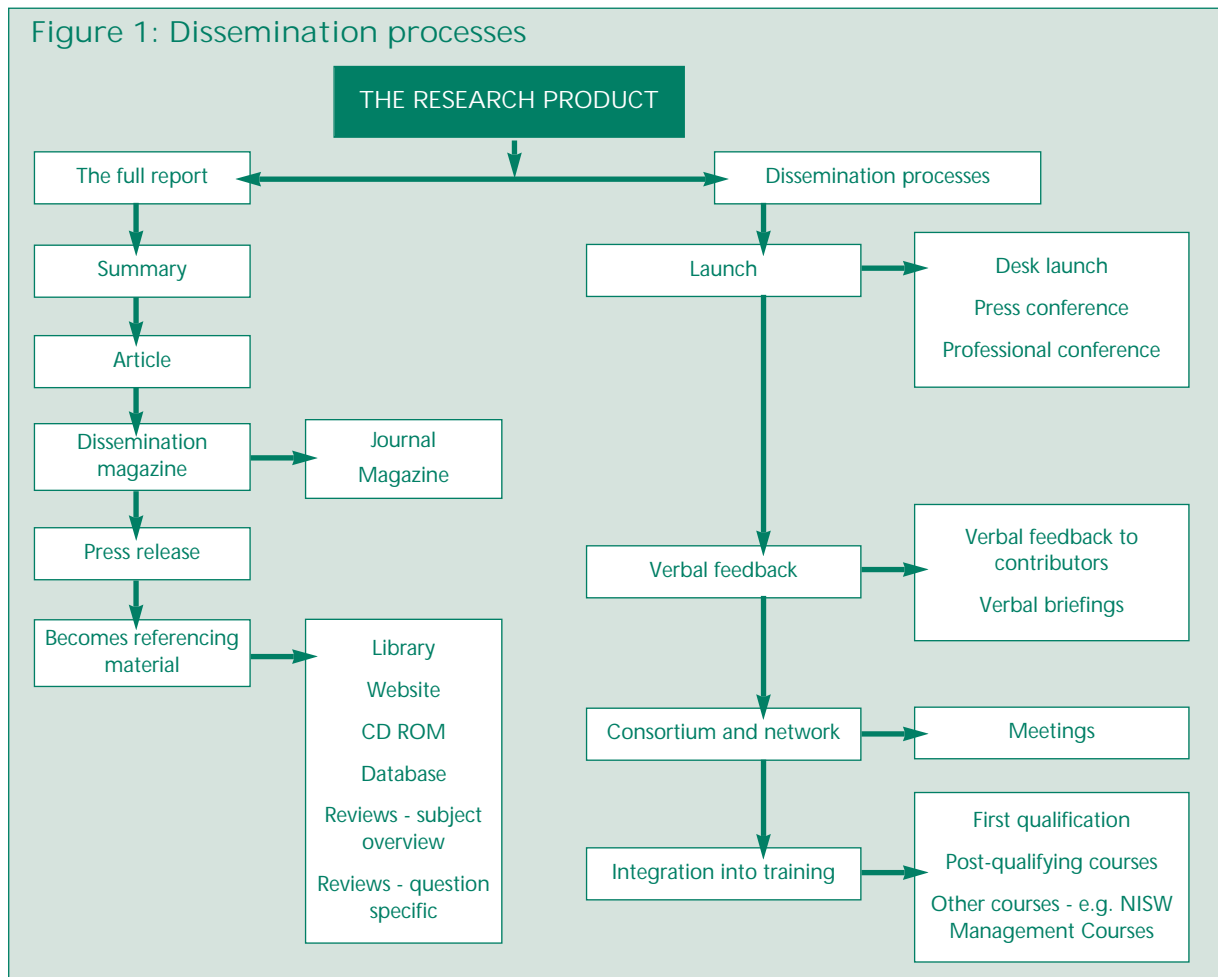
Figure 1: Dissemination processes

THE RESEARCH PRODUCT

The full report

Dissemination processes

Summary

Article

Dissemination magazine

Journal
Magazine

Press release

Becomes referencing material

Library
Website
CD ROM
Database
Reviews - subject overview
Reviews - question specific

Launch

Desk launch
Press conference
Professional conference

Verbal feedback

Verbal feedback to contributors
Verbal briefings

Consortium and network

Meetings

Integration into training

First qualification
Post-qualifying courses
Other courses - e.g. NISW Management Courses